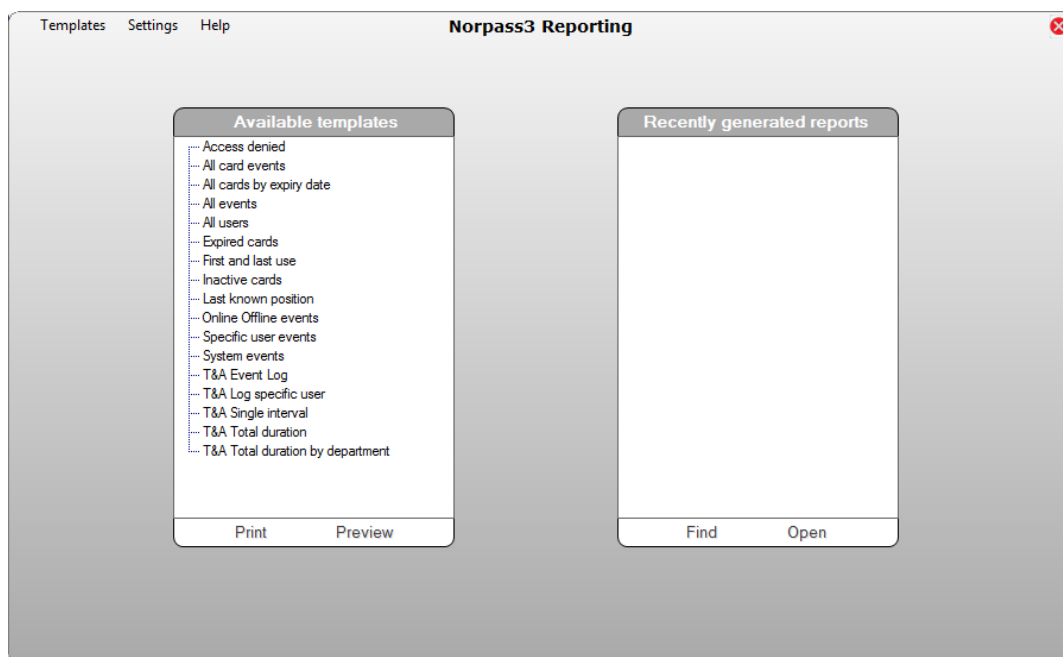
Templates Settings Help

Norpass3 Reporting

Available templates

Access denied
All card events
All cards by expiry date
All events
All users
Expired cards
First and last use
Inactive cards
Last known position
Online Offline events
Specific user events
System events
T&A Event Log
T&A Log specific user
T&A Single interval
T&A Total duration
T&A Total duration by department

Print Preview

Recently generated reports

Find Open